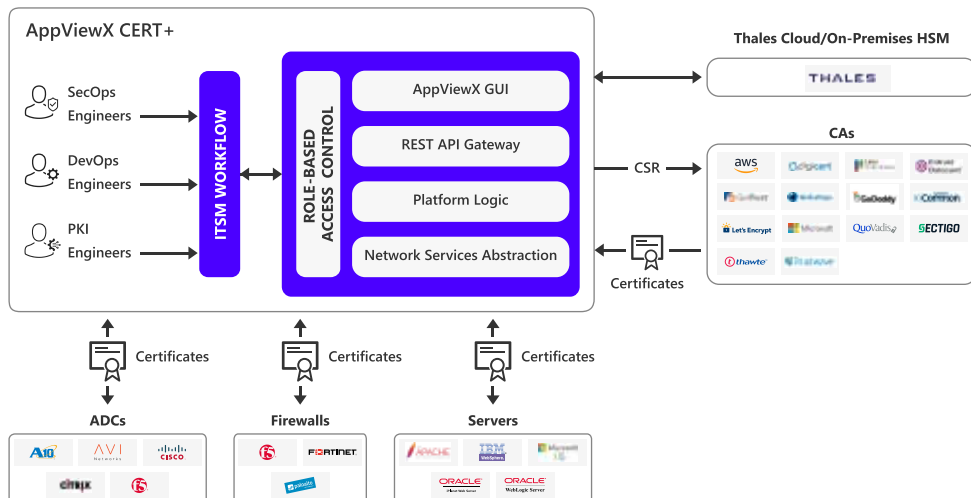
AppViewX CERT+

SecOps Engineers

DevOps Engineers

PKI Engineers

ITSM WORKFLOW

ROLE-BASED ACCESS CONTROL

AppViewX GUI

REST API Gateway

Platform Logic

Network Services Abstraction

Thales Cloud/On-Premises HSM

THALES

CAs

CSR

aws

digicert

Entrust Datacard

Let's Encrypt

Microsoft

GoDaddy

Common

QuoVadis

SECTIGO

thawte

Certificates

Certificates

Certificates

Certificates

ADCs

A10

AVI Networks

CISCO

citrix

f5

Firewalls

f5

FORTINET

paloalto

Servers

APACHE

IBM WebSphere

Microsoft IIS

ORACLE

ORACLE WebLogic Server